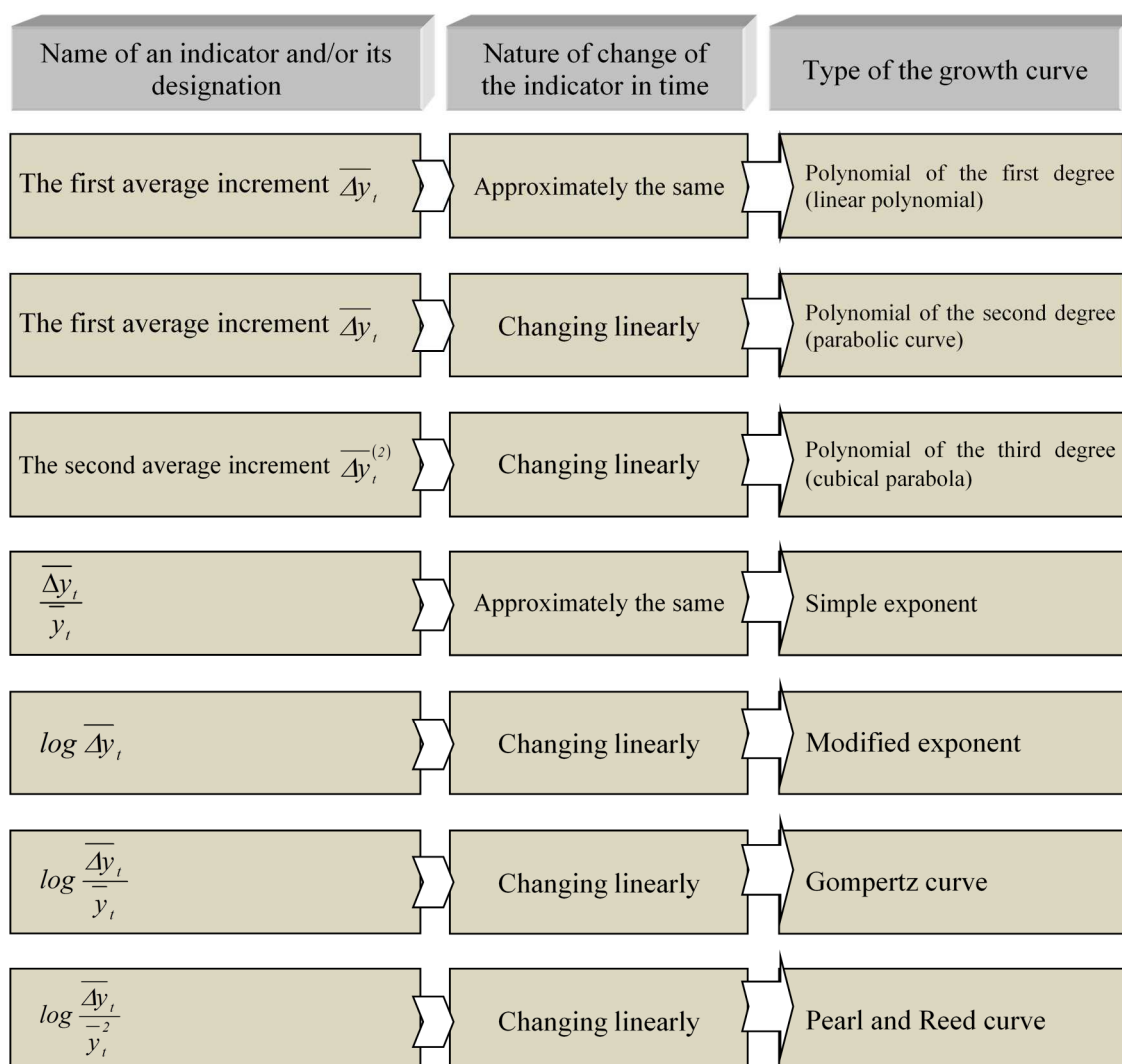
| Name of an indicator and/or its designation | Nature of change of the indicator in time | Type of the growth curve |
|---|---|---|
| The first average increment $\overline{\Delta y_t}$ | Approximately the same | Polynomial of the first degree (linear polynomial) |
| The first average increment $\overline{\Delta y_t}$ | Changing linearly | Polynomial of the second degree (parabolic curve) |
| The second average increment $\overline{\Delta y_t^{(2)}}$ | Changing linearly | Polynomial of the third degree (cubical parabola) |
| $\frac{\overline{\Delta y_t}}{\overline{y_t}}$ | Approximately the same | Simple exponent |
| $log\ \overline{\Delta y_t}$ | Changing linearly | Modified exponent |
| $log\ \frac{\overline{\Delta y_t}}{\overline{y_t}}$ | Changing linearly | Gompertz curve |
| $log\ \frac{\overline{\Delta y_t}}{\overline{y_t}^2}$ | Changing linearly | Pearl and Reed curve |